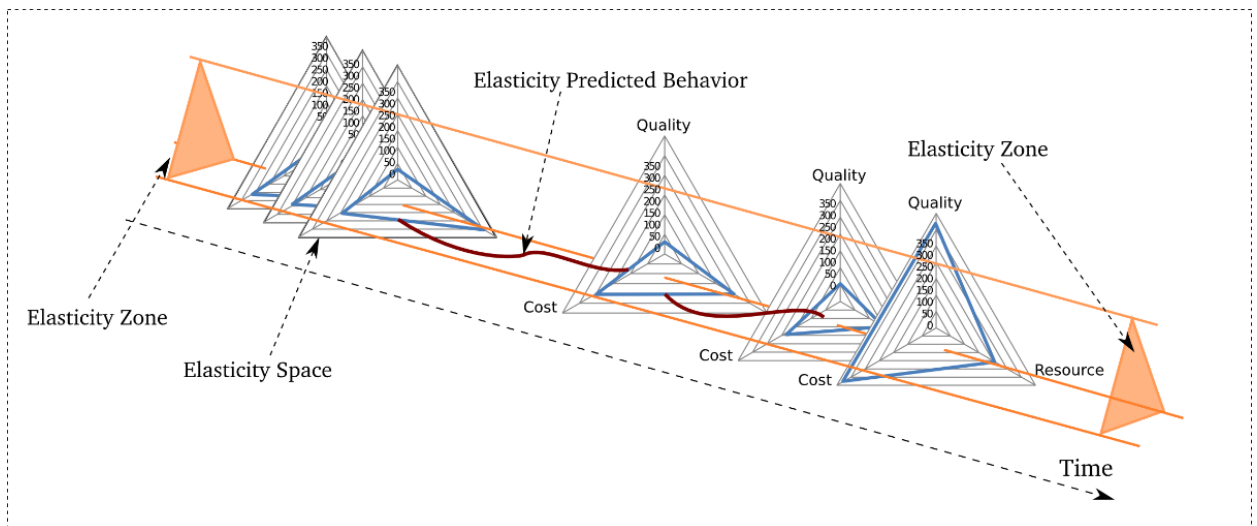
Elasticity Predicted Behavior

Elasticity Zone

Elasticity Zone

Elasticity Space

Time

350 300 250 200 150 100 50

350 300 250 200 150 100 50

350 300 250 200 150 100 50 0

Quality
350 300 250 200 150 100 50 0
Cost

Quality
350 300 250 200 150 100 50 0
Cost

Quality
350 300 250 200 150 100 50 0
Cost
Resource